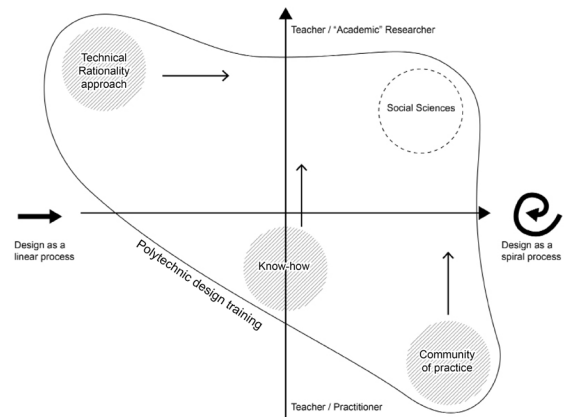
Teacher / "Academic" Researcher

Technical Rationality approach

Social Sciences

Design as a linear process

Know-how

Design as a spiral process

Polytechnic design training

Community of practice

Teacher / Practitioner